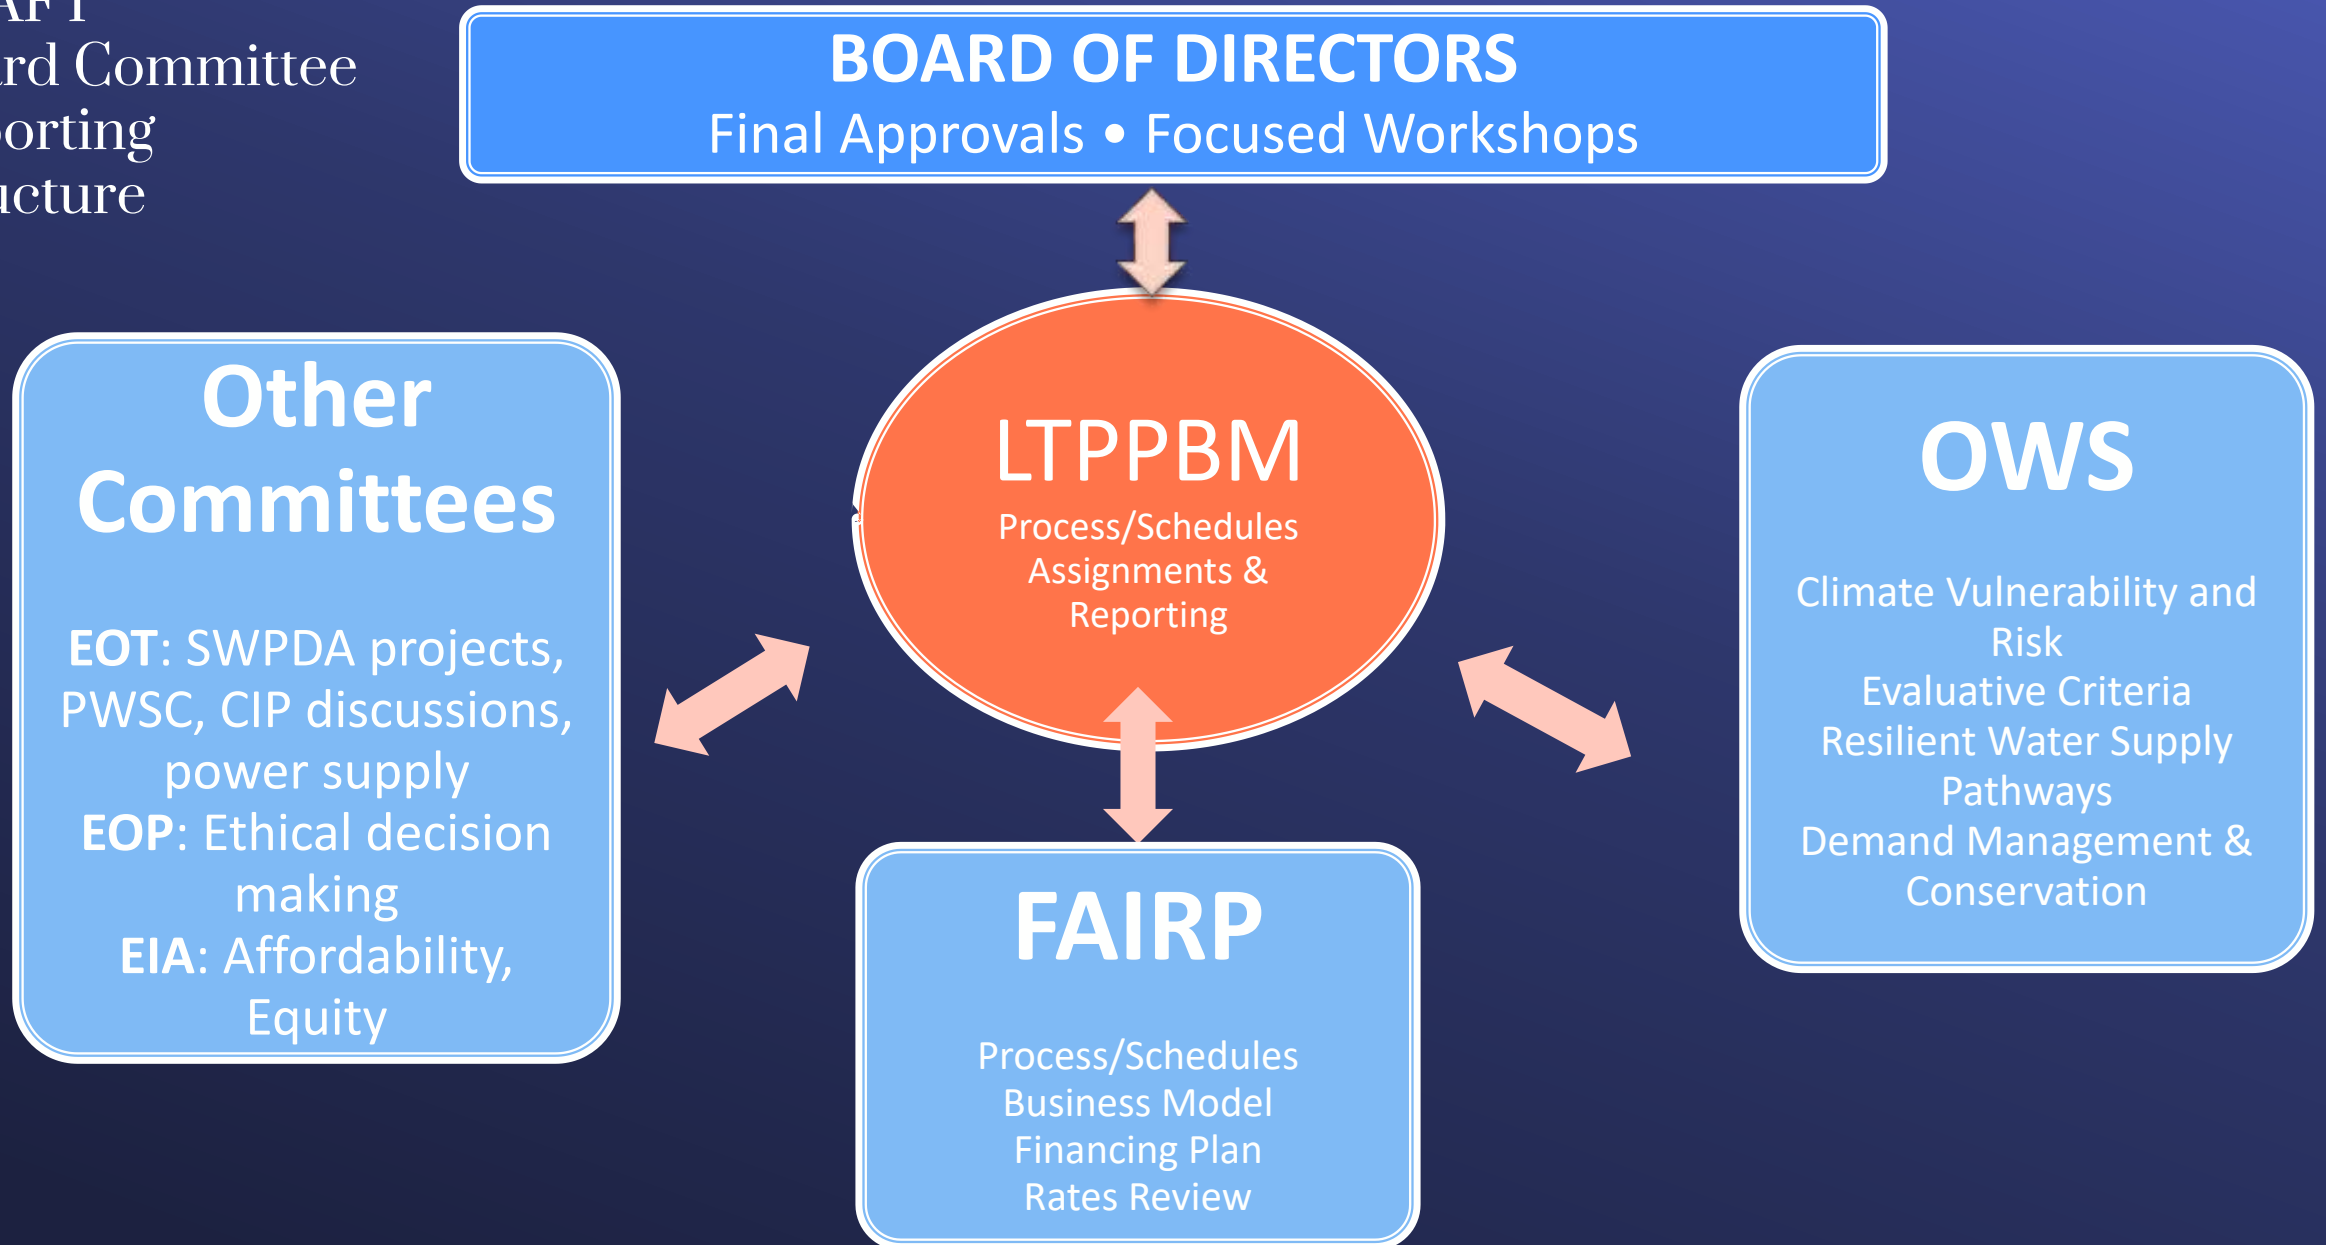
AFT
rd Committee
orting
ucture

BOARD OF DIRECTORS
Final Approvals • Focused Workshops

Other Committees

EOT: SWPDA projects, PWSC, CIP discussions, power supply
EOP: Ethical decision making
EIA: Affordability, Equity

LTPPBM
Process/Schedules
Assignments &
Reporting

OWS

Climate Vulnerability and Risk
Evaluative Criteria
Resilient Water Supply Pathways
Demand Management & Conservation

FAIRP

Process/Schedules
Business Model
Financing Plan
Rates Review